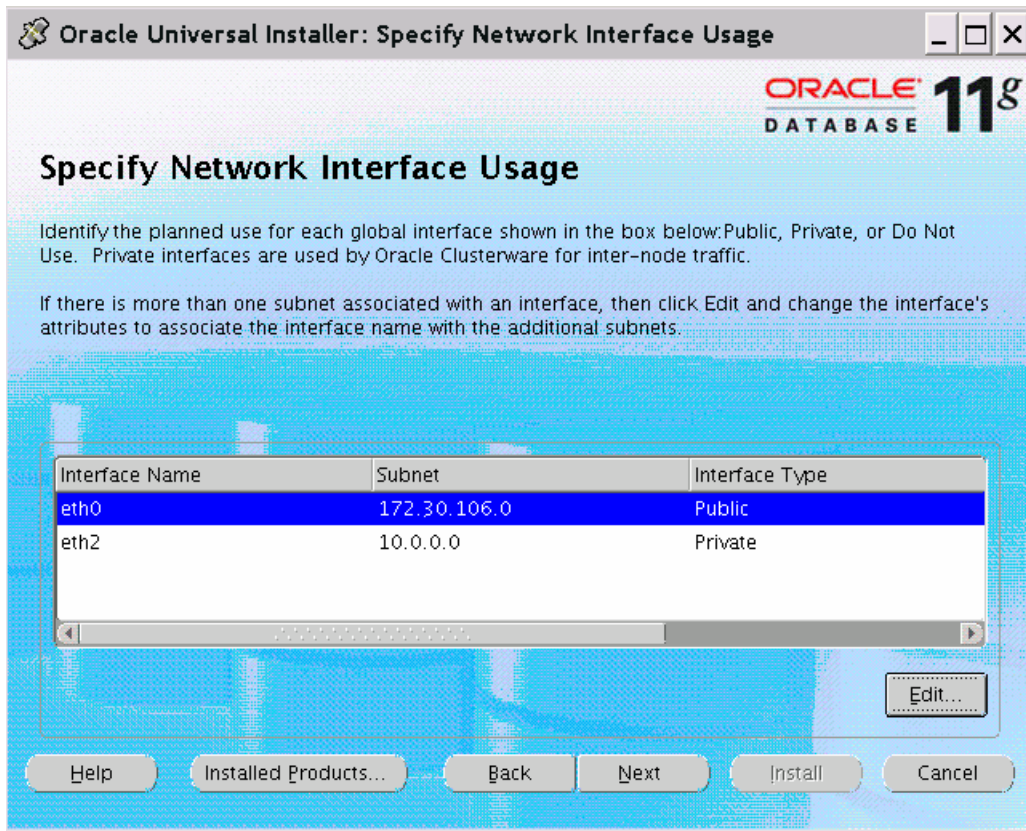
Oracle Universal Installer: Specify Network Interface Usage

ORACLE DATABASE 11g

Specify Network Interface Usage

Identify the planned use for each global interface shown in the box below:Public, Private, or Do Not Use. Private interfaces are used by Oracle Clusterware for inter-node traffic.

If there is more than one subnet associated with an interface, then click Edit and change the interface's attributes to associate the interface name with the additional subnets.

| Interface Name | Subnet | Interface Type |
|---|---|---|
| eth0 | 172.30.106.0 | Public |
| eth2 | 10.0.0.0 | Private |

Edit...

Help Installed Products... Back Next Install Cancel